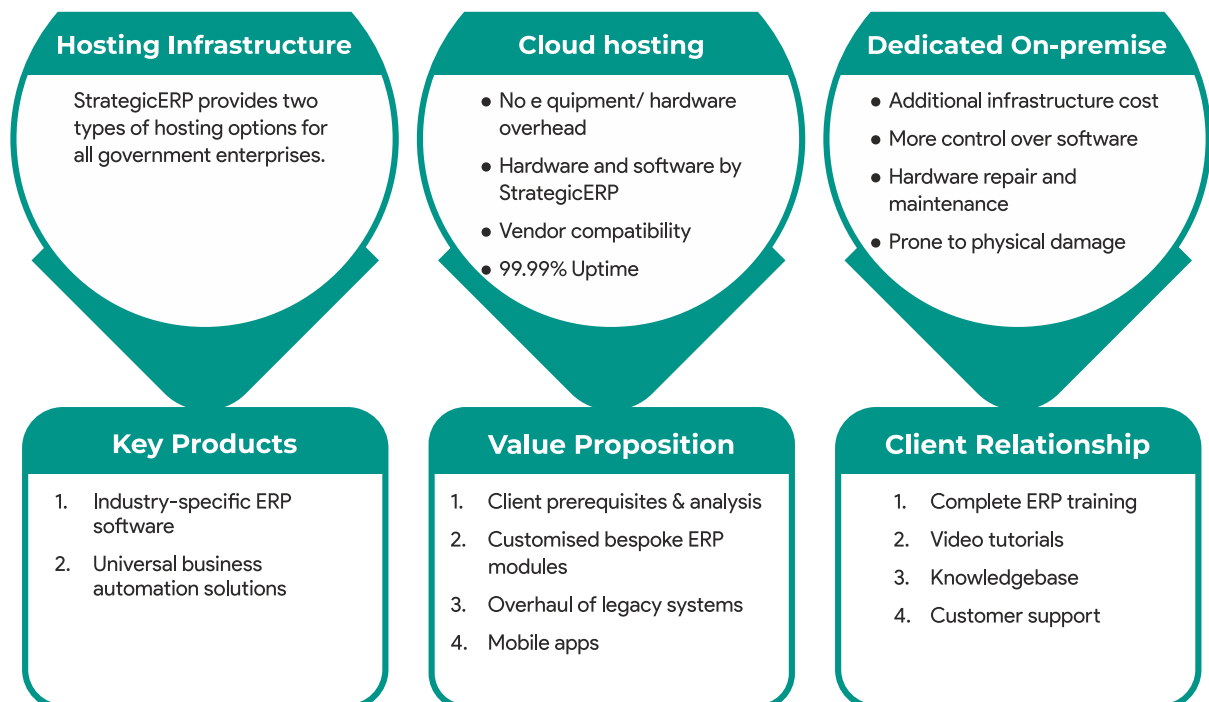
Hosting Infrastructure

StrategicERP provides two types of hosting options for all government enterprises.

Cloud hosting

- No e quipment/ hardware overhead
- Hardware and software by StrategicERP
- Vendor compatibility
- 99.99% Uptime

Dedicated On-premise

- Additional infrastructure cost
- More control over software
- Hardware repair and maintenance
- Prone to physical damage

Key Products

1. Industry-specific ERP software
2. Universal business automation solutions

Value Proposition

1. Client prerequisites & analysis
2. Customised bespoke ERP modules
3. Overhaul of legacy systems
4. Mobile apps

Client Relationship

1. Complete ERP training
2. Video tutorials
3. Knowledgebase
4. Customer support